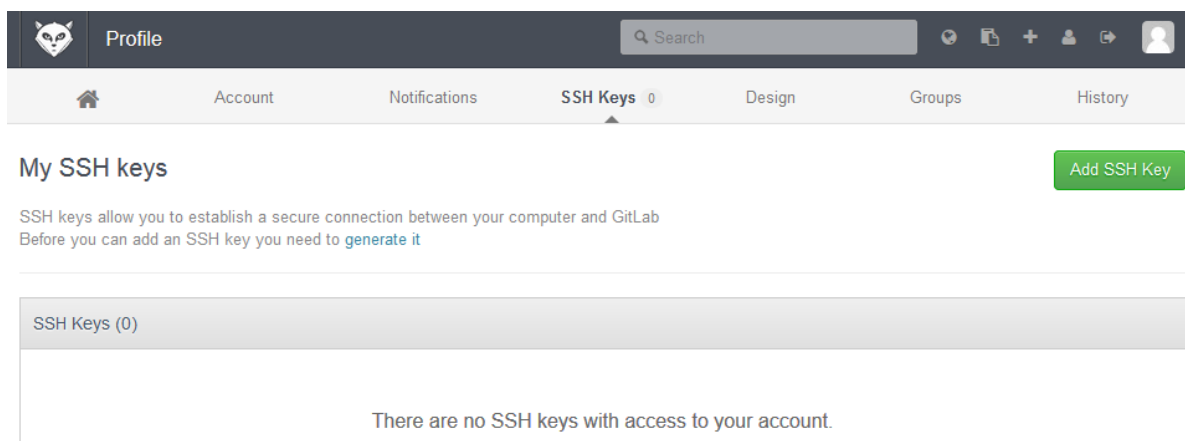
Profile

Search

Account Notifications SSH Keys 0 Design Groups History

My SSH keys

Add SSH Key

SSH keys allow you to establish a secure connection between your computer and GitLab
Before you can add an SSH key you need to generate it

SSH Keys (0)

There are no SSH keys with access to your account.